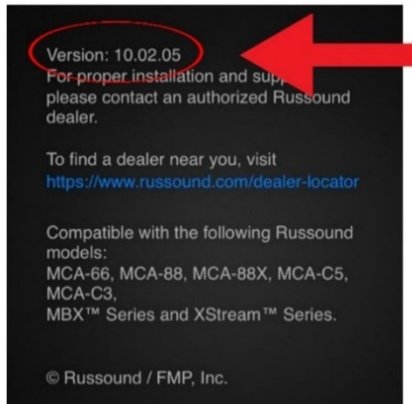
Version: 10.02.05
For proper installation and supp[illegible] please contact an authorized Russound dealer.

To find a dealer near you, visit
https://www.russound.com/dealer-locator

Compatible with the following Russound models:
MCA-66, MCA-88, MCA-88X, MCA-C5, MCA-C3,
MBX™ Series and XStream™ Series.

© Russound / FMP, Inc.